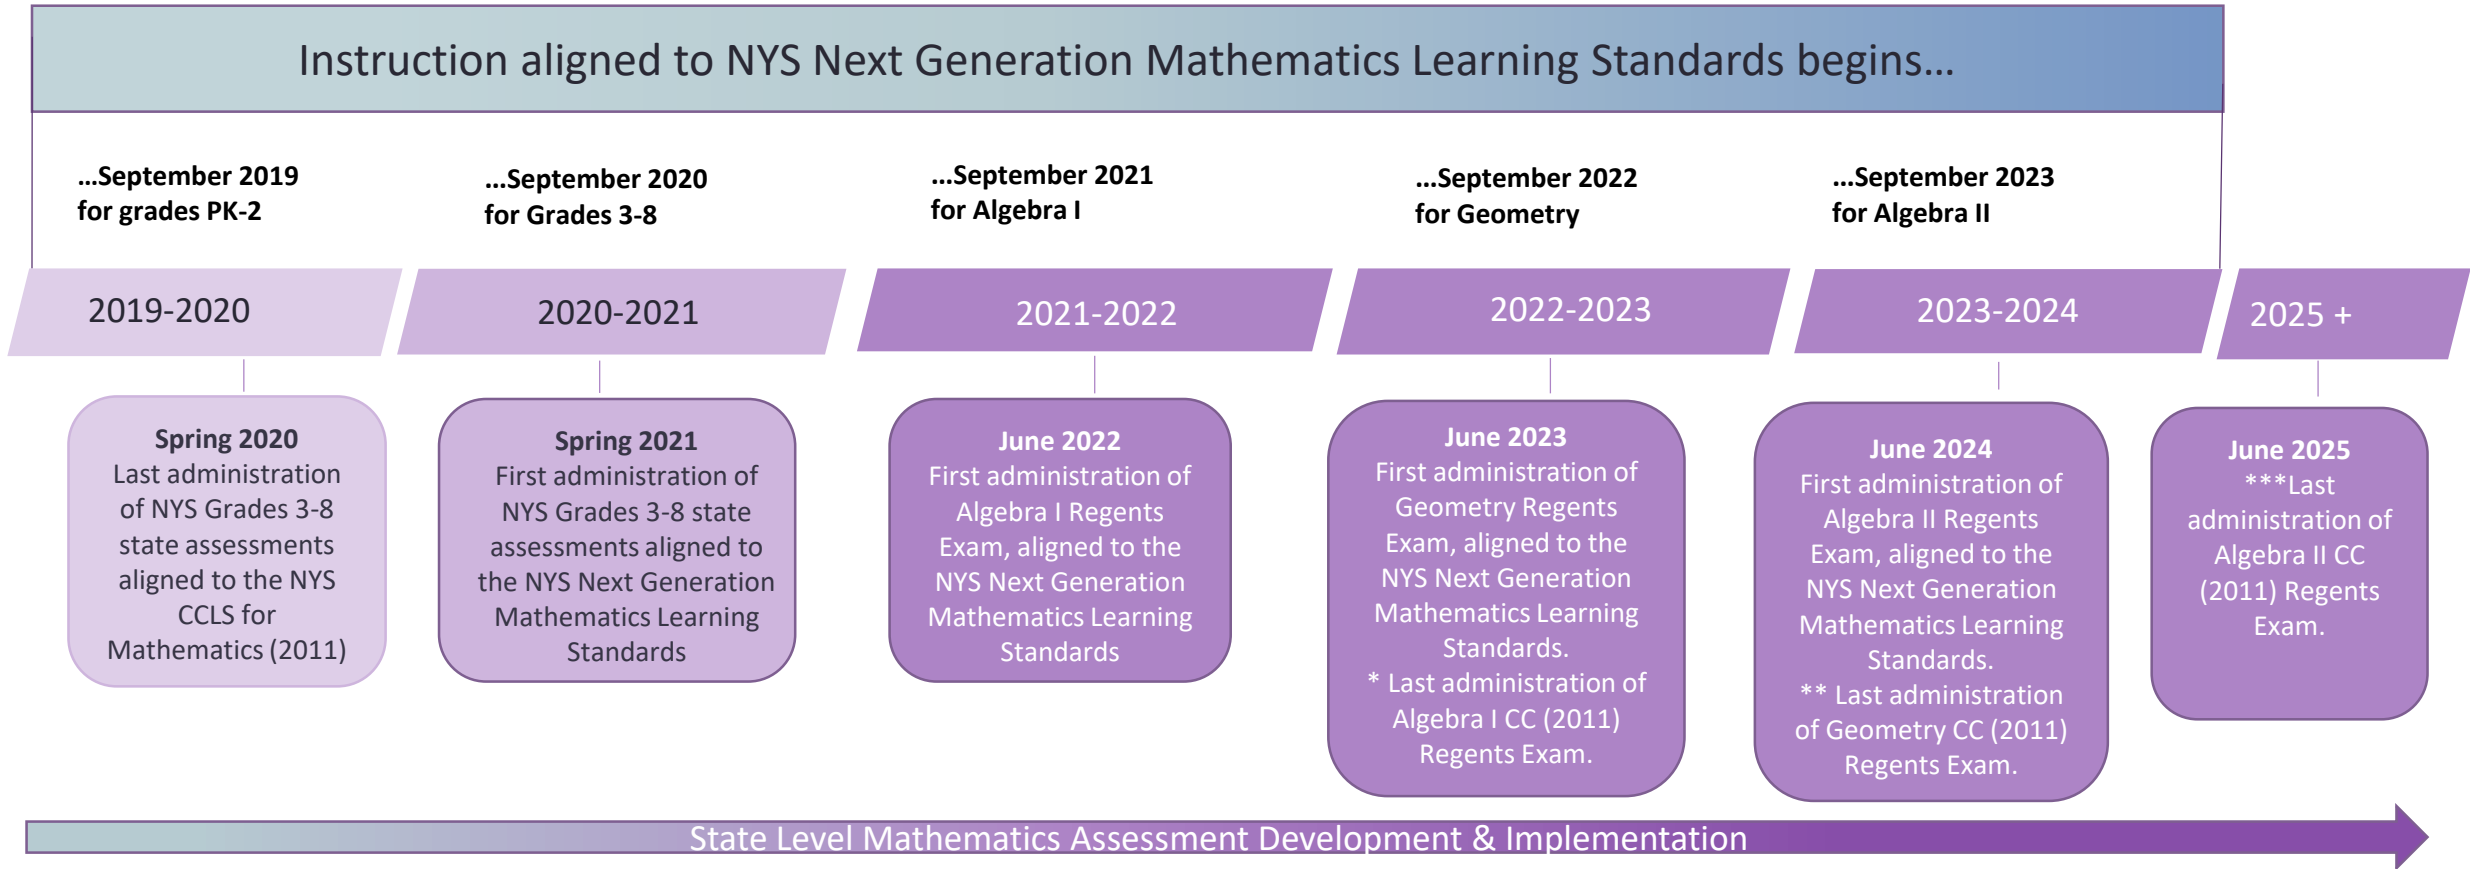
Instruction aligned to NYS Next Generation Mathematics Learning Standards begins…

…September 2019 for grades PK-2

…September 2020 for Grades 3-8

…September 2021 for Algebra I

…September 2022 for Geometry

…September 2023 for Algebra II

2019-2020

2020-2021

2021-2022

2022-2023

2023-2024

2025 +

Spring 2020
Last administration of NYS Grades 3-8 state assessments aligned to the NYS CCLS for Mathematics (2011)

Spring 2021
First administration of NYS Grades 3-8 state assessments aligned to the NYS Next Generation Mathematics Learning Standards

June 2022
First administration of Algebra I Regents Exam, aligned to the NYS Next Generation Mathematics Learning Standards

June 2023
First administration of Geometry Regents Exam, aligned to the NYS Next Generation Mathematics Learning Standards.
* Last administration of Algebra I CC (2011) Regents Exam.

June 2024
First administration of Algebra II Regents Exam, aligned to the NYS Next Generation Mathematics Learning Standards.
** Last administration of Geometry CC (2011) Regents Exam.

June 2025
***Last administration of Algebra II CC (2011) Regents Exam.

State Level Mathematics Assessment Development & Implementation